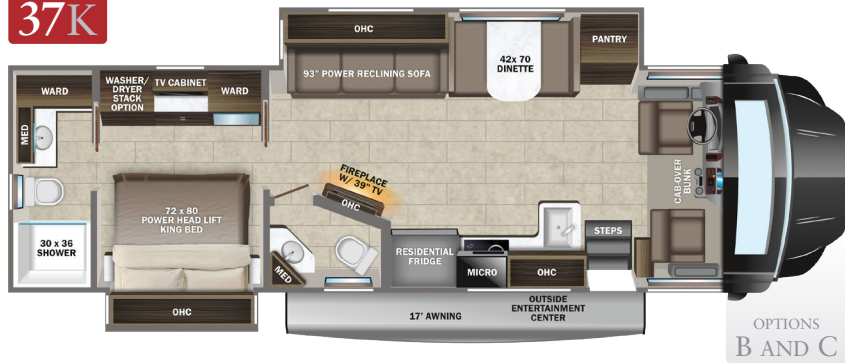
37K

OHC

PANTRY

93" POWER RECLINING SOFA

42x70 DINETTE

WARD

WASHER/ DRYER STACK OPTION

TV CABINET

WARD

MED

CAB OVER BUNK

FIREPLACE W/ 39" TV

OHC

72 x 80 POWER HEAD LIFT KING BED

30 x 36 SHOWER

MED

RESIDENTIAL FRIDGE

MICRO

OHC

STEPS

OHC

17' AWNING

OUTSIDE ENTERTAINMENT CENTER

OPTIONS B AND C